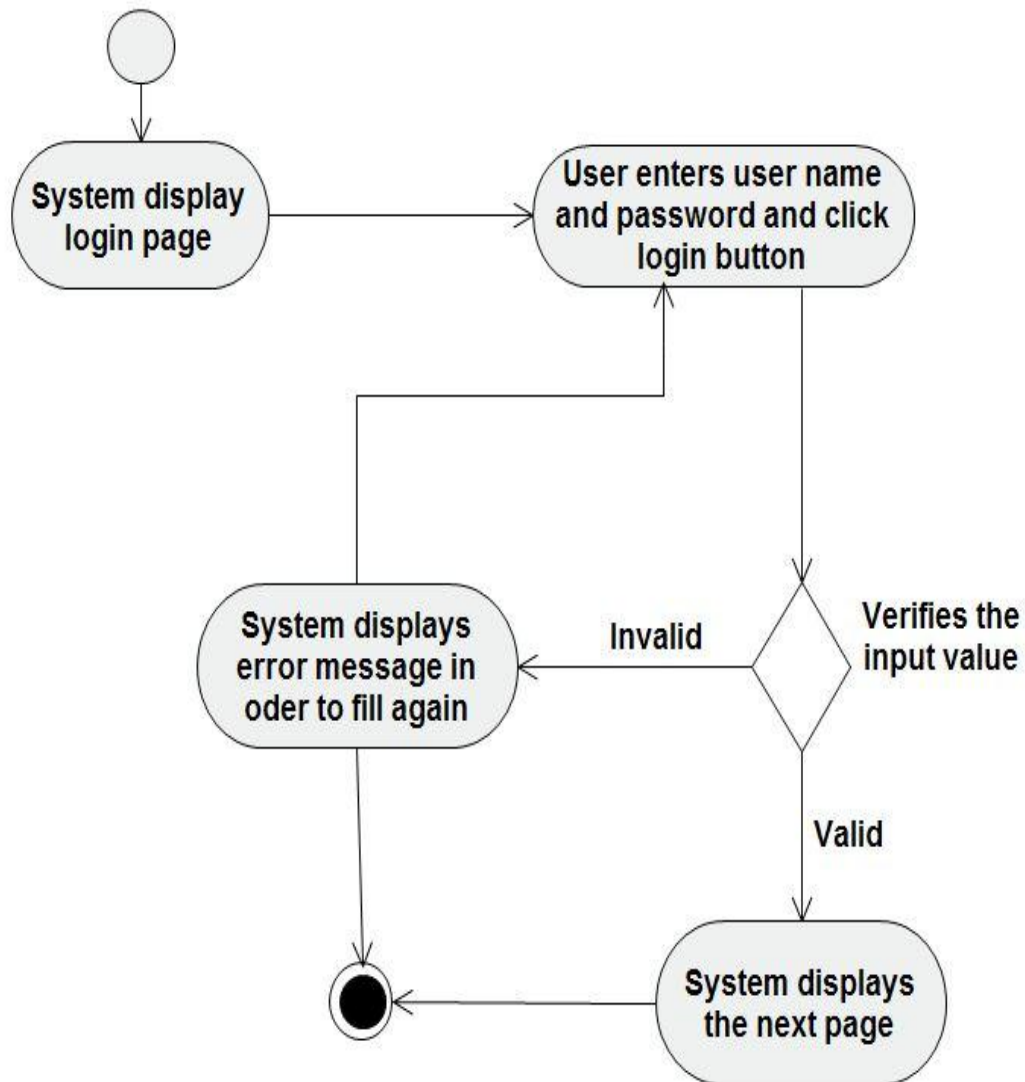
System display login page

User enters user name and password and click login button

Verifies the input value

Invalid

System displays error message in oder to fill again

Valid

System displays the next page